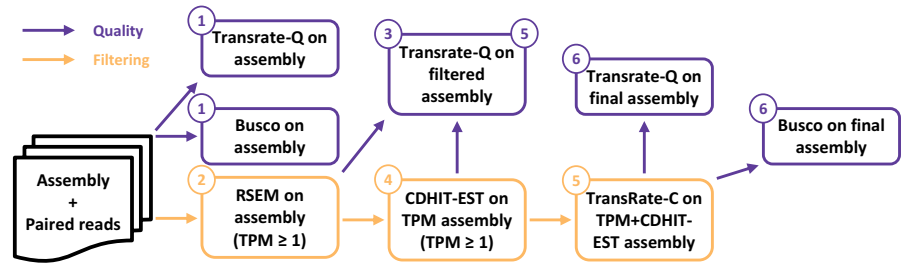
Quality

Filtering

1 Transrate-Q on assembly

1 Busco on assembly

Assembly + Paired reads

2 RSEM on assembly (TPM ≥ 1)

3 5 Transrate-Q on filtered assembly

4 CDHIT-EST on TPM assembly (TPM ≥ 1)

6 Transrate-Q on final assembly

5 TransRate-C on TPM+CDHIT-EST assembly

6 Busco on final assembly